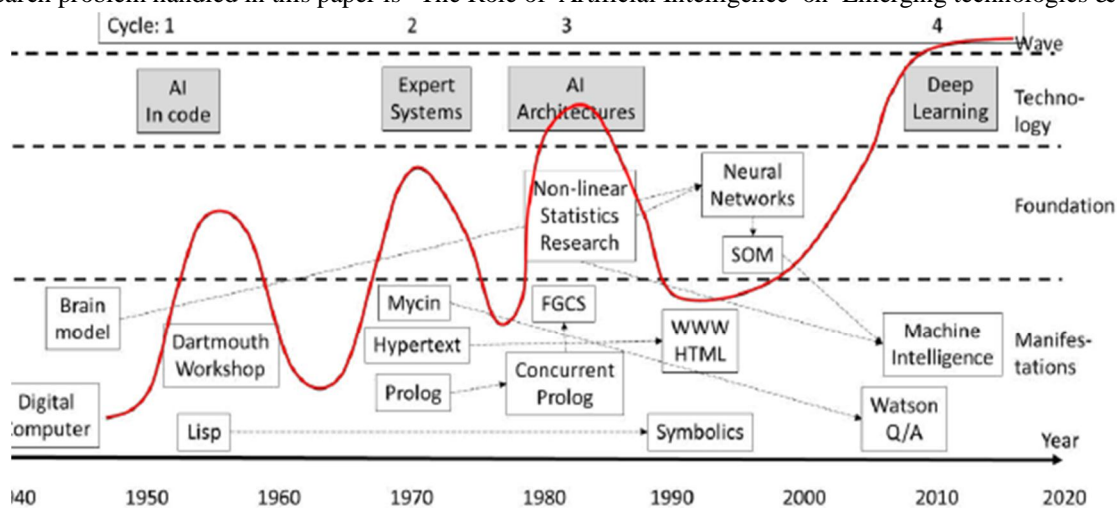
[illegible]arch problem handled in this paper is "The Role of 'Artificial Intelligence' on 'Emerging technologies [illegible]

Cycle: 1 2 3 4

Wave

AI In code

Expert Systems

AI Architectures

Deep Learning

Technology

Non-linear Statistics Research

Neural Networks

SOM

Foundation

Brain model

Dartmouth Workshop

Mycin

Hypertext

Prolog

FGCS

Concurrent Prolog

WWW HTML

Machine Intelligence

Manifestations

Digital Computer

Lisp

Symbolics

Watson Q/A

Year

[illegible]40 1950 1960 1970 1980 1990 2000 2010 2020